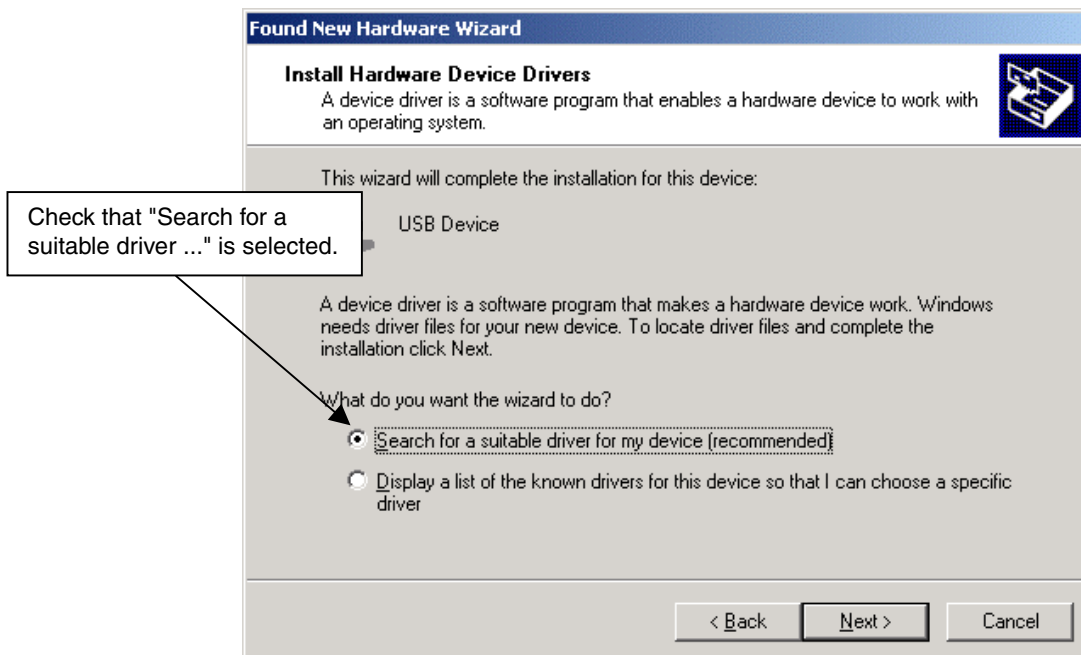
Found New Hardware Wizard

Install Hardware Device Drivers
A device driver is a software program that enables a hardware device to work with an operating system.

This wizard will complete the installation for this device:

Check that "Search for a suitable driver ..." is selected.

USB Device

A device driver is a software program that makes a hardware device work. Windows needs driver files for your new device. To locate driver files and complete the installation click Next.

What do you want the wizard to do?

Search for a suitable driver for my device (recommended)

Display a list of the known drivers for this device so that I can choose a specific driver

< Back
Next >
Cancel